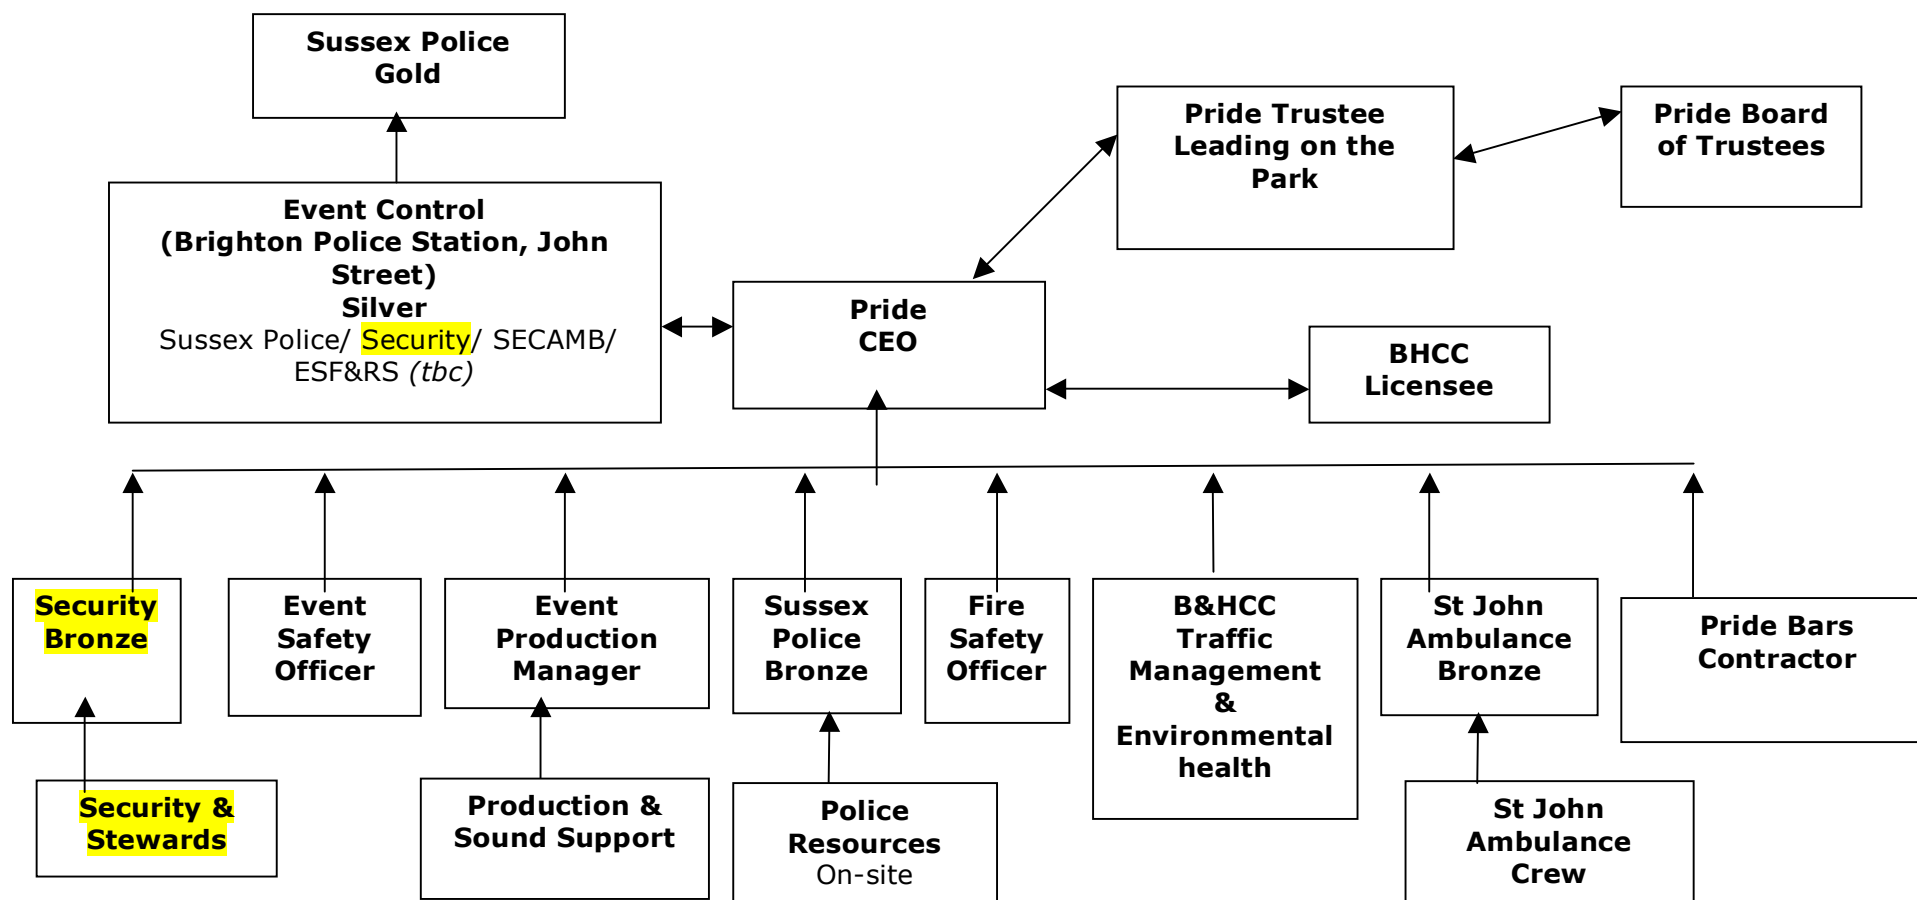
Sussex Police Gold

Event Control (Brighton Police Station, John Street)
Silver
Sussex Police/ Security/ SECAMB/ ESF&RS (tbc)

Pride Trustee Leading on the Park

Pride Board of Trustees

Pride CEO

BHCC Licensee

Security Bronze

Event Safety Officer

Event Production Manager

Sussex Police Bronze

Fire Safety Officer

B&HCC Traffic Management & Environmental health

St John Ambulance Bronze

Pride Bars Contractor

Security & Stewards

Production & Sound Support

Police Resources On-site

St John Ambulance Crew